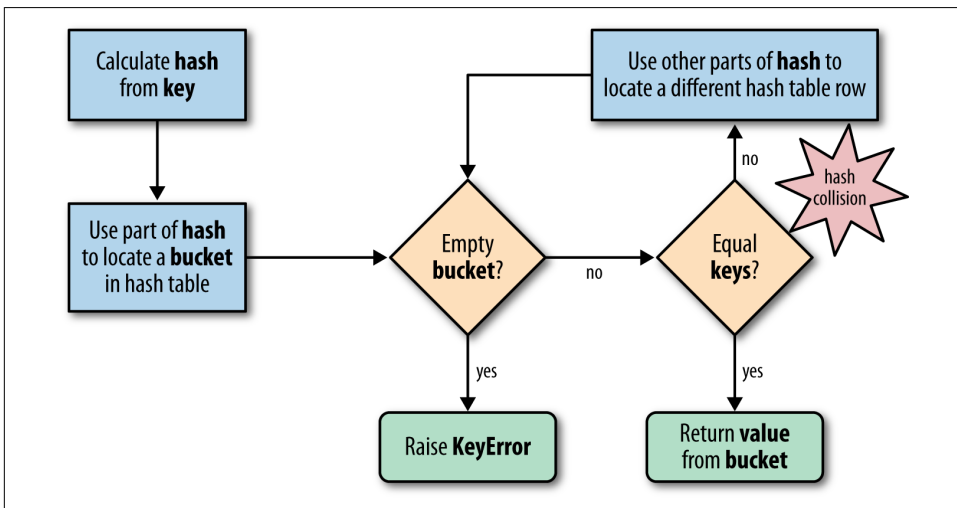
Calculate **hash** from **key**

Use part of **hash** to locate a **bucket** in hash table

Empty **bucket**?

no

Equal **keys**?

no

Use other parts of **hash** to locate a different hash table row

hash collision

yes

Raise **KeyError**

yes

Return **value** from **bucket**